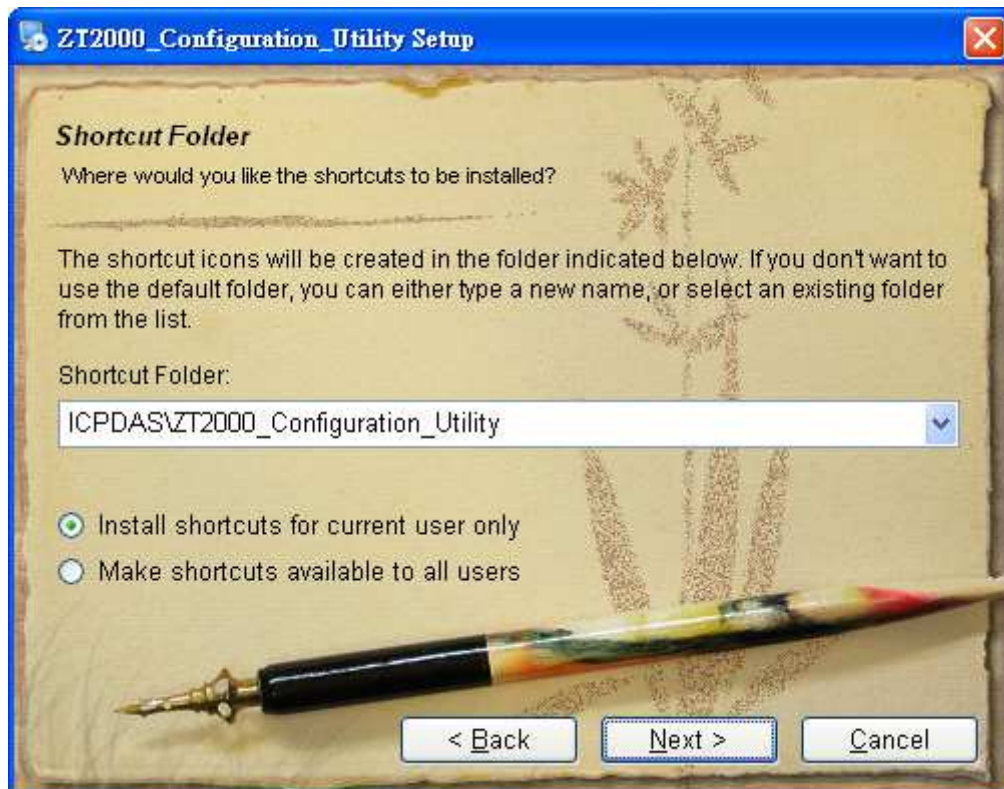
ZT2000_Configuration_Utility Setup

Shortcut Folder

Where would you like the shortcuts to be installed?

The shortcut icons will be created in the folder indicated below. If you don't want to use the default folder, you can either type a new name, or select an existing folder from the list.

Shortcut Folder:

ICPDAS\ZT2000_Configuration_Utility

Install shortcuts for current user only

Make shortcuts available to all users

< Back

Next >

Cancel